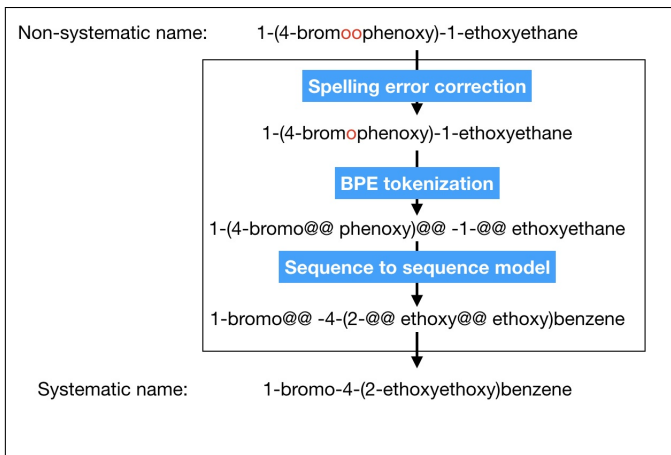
Non-systematic name: 1-(4-bromoophenoxy)-1-ethoxyethane

Spelling error correction

1-(4-bromophenoxy)-1-ethoxyethane

BPE tokenization

1-(4-bromo@@ phenoxy)@@ -1-@@ ethoxyethane

Sequence to sequence model

1-bromo@@ -4-(2-@@ ethoxy@@ ethoxy)benzene

Systematic name: 1-bromo-4-(2-ethoxyethoxy)benzene